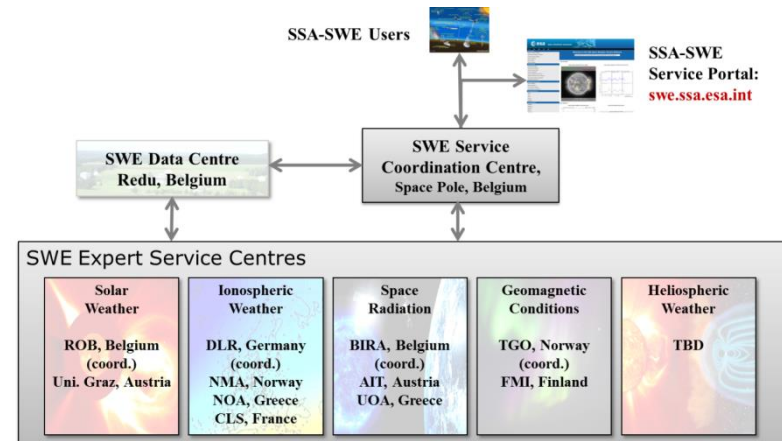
SSA-SWE Users

SSA-SWE Service Portal: swe.ssa.esa.int

SWE Data Centre Redu, Belgium

SWE Service Coordination Centre, Space Pole, Belgium

SWE Expert Service Centres

Solar Weather

ROB, Belgium (coord.) Uni. Graz, Austria

Ionospheric Weather

DLR, Germany (coord.) NMA, Norway NOA, Greece CLS, France

Space Radiation

BIRA, Belgium (coord.) AIT, Austria UOA, Greece

Geomagnetic Conditions

TGO, Norway (coord.) FMI, Finland

Heliospheric Weather

TBD